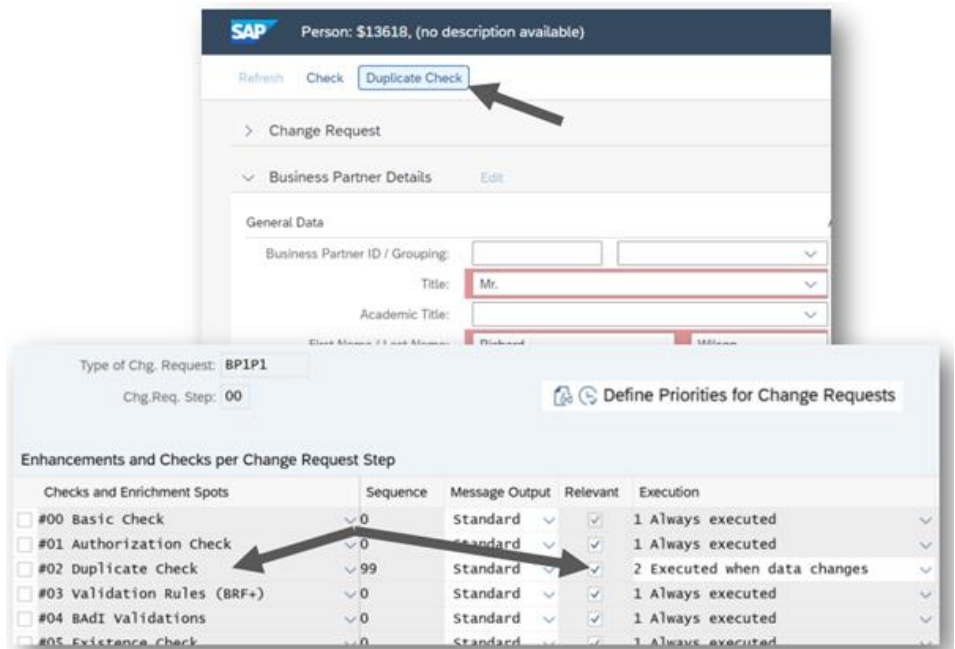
SAP Person: $13618, (no description available)

Refresh Check Duplicate Check

> Change Request

Business Partner Details Edit

General Data

Business Partner ID / Grouping:

Title: Mr.

Academic Title:

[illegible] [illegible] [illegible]

Type of Chg. Request: BP1P1

Chg.Req. Step: 00

Define Priorities for Change Requests

Enhancements and Checks per Change Request Step

| Checks and Enrichment Spots | Sequence | Message Output | Relevant | Execution |
|---|---|---|---|---|
| #00 Basic Check | 0 | Standard | | 1 Always executed |
| #01 Authorization Check | 0 | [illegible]andard | | 1 Always executed |
| #02 Duplicate Check | 99 | Standard | | 2 Executed when data changes |
| #03 Validation Rules (BRF+) | 0 | Standard | | 1 Always executed |
| #04 BAdI Validations | 0 | Standard | | 1 Always executed |
| #05 Existence Check | 0 | Standard | | 1 Always executed |